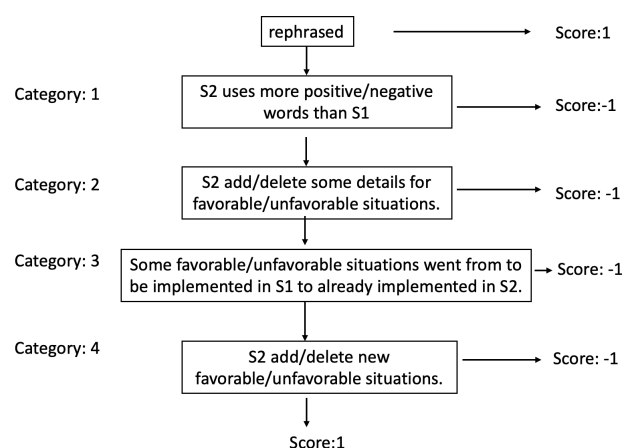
rephrased

Score:1

Category: 1

S2 uses more positive/negative words than S1

Score:-1

Category: 2

S2 add/delete some details for favorable/unfavorable situations.

Score: -1

Category: 3

Some favorable/unfavorable situations went from to be implemented in S1 to already implemented in S2.

Score: -1

Category: 4

S2 add/delete new favorable/unfavorable situations.

Score: -1

Score:1